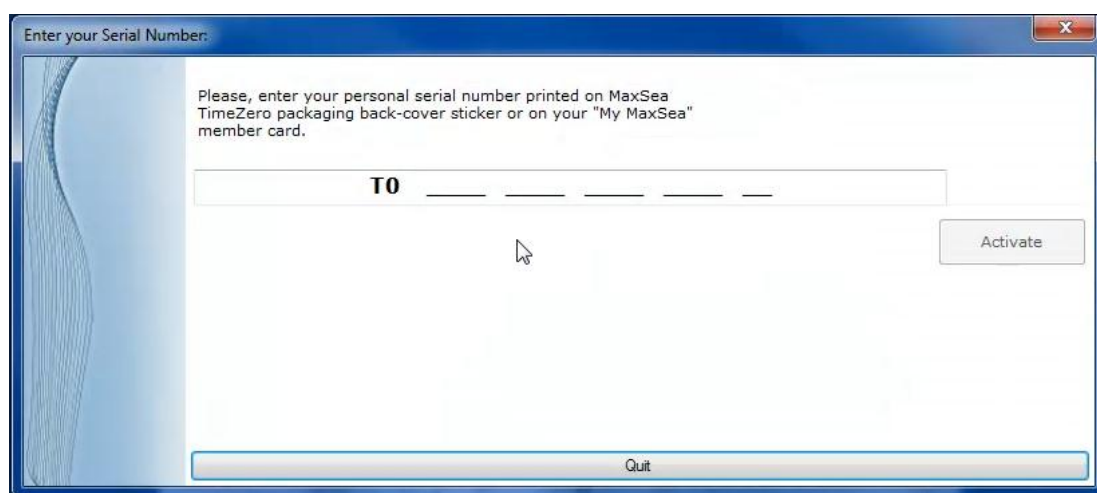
Enter your Serial Number:

Please, enter your personal serial number printed on MaxSea TimeZero packaging back-cover sticker or on your "My MaxSea" member card.

T0 ____ ____ ____ ____ __

Activate

Quit